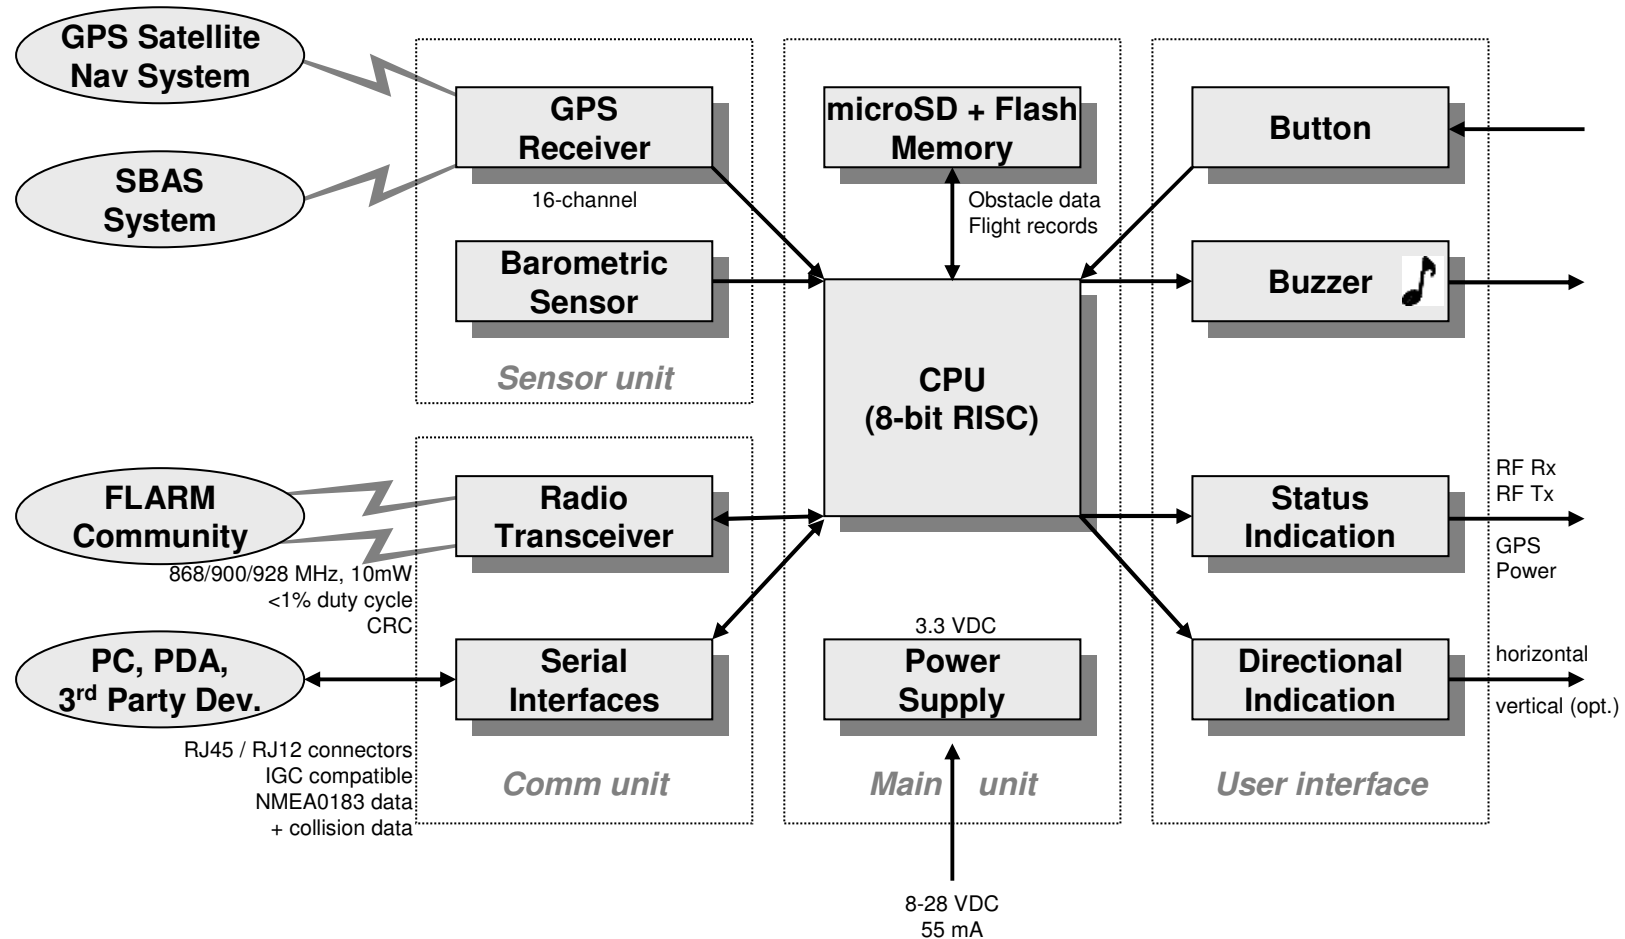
GPS Satellite Nav System

SBAS System

GPS Receiver

16-channel

Barometric Sensor

Sensor unit

microSD + Flash Memory

Obstacle data
Flight records

CPU
(8-bit RISC)

Button

Buzzer

FLARM Community

Radio Transceiver

868/900/928 MHz, 10mW
<1% duty cycle
CRC

PC, PDA, 3$^{rd}$ Party Dev.

Serial Interfaces

RJ45 / RJ12 connectors
IGC compatible
NMEA0183 data
+ collision data

Comm unit

3.3 VDC

Power Supply

Main unit

8-28 VDC
55 mA

RF Rx
RF Tx

Status Indication

GPS
Power

Directional Indication

horizontal

vertical (opt.)

User interface